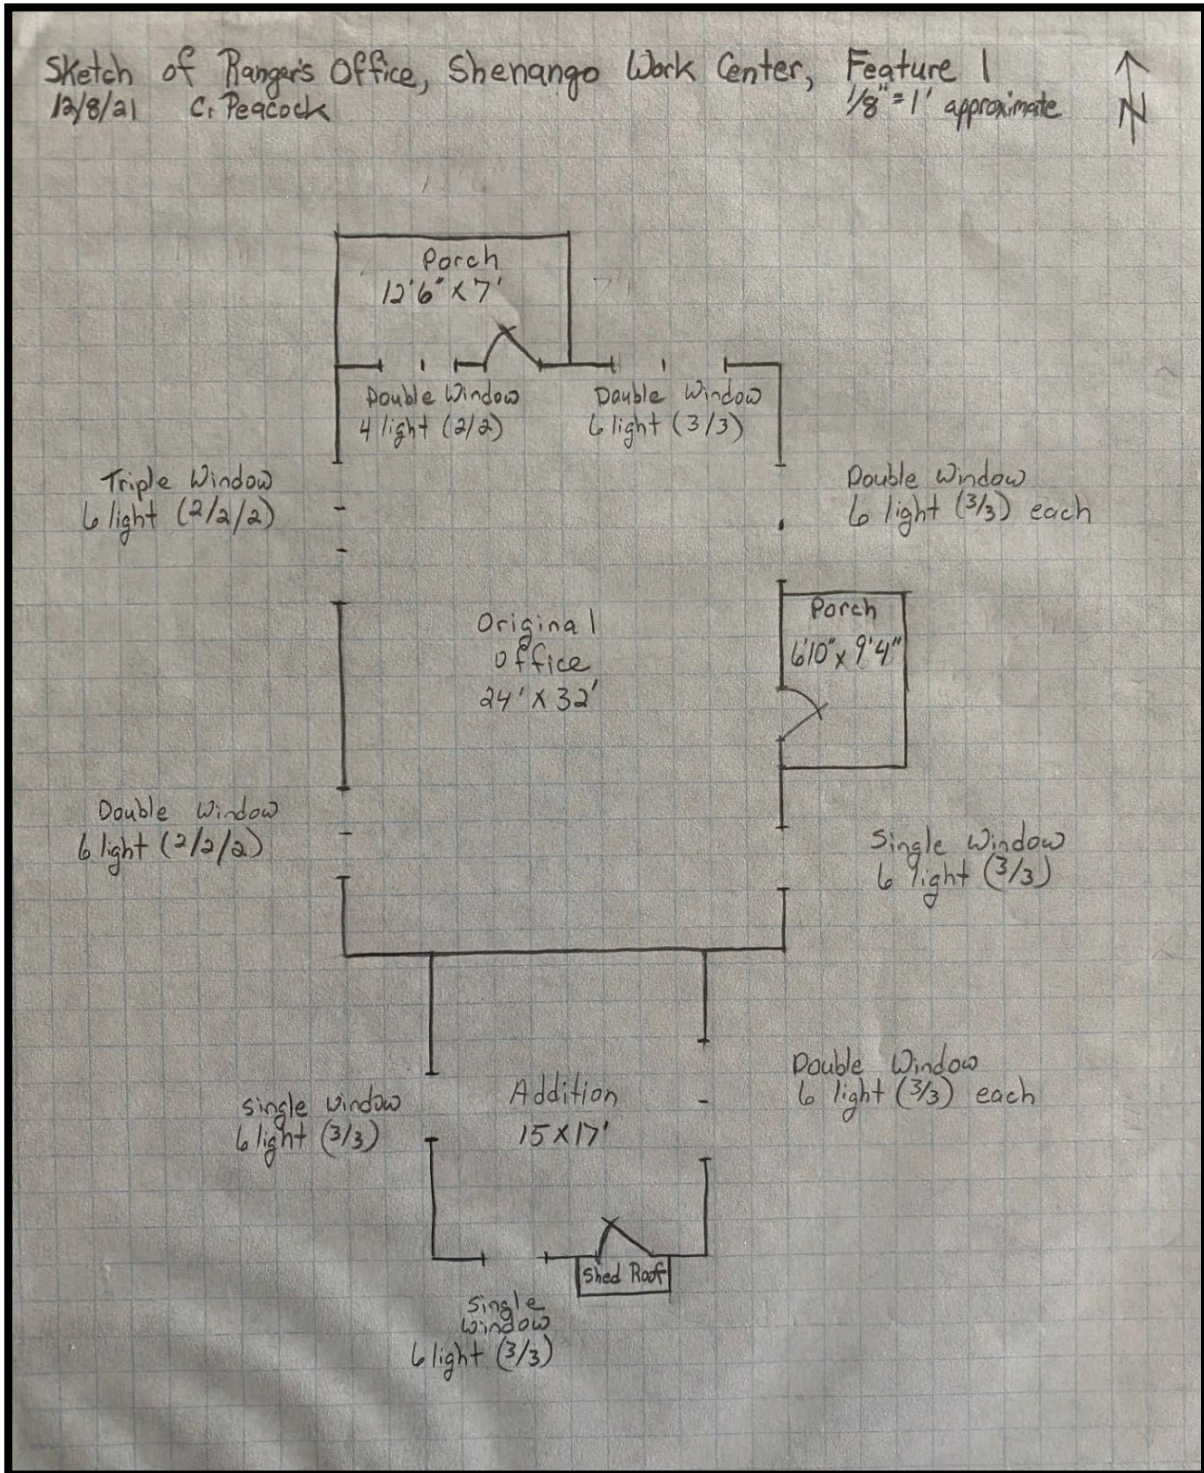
Sketch of Ranger's Office, Shenango Work Center, Feature 1
12/8/21 C. Peacock
1/8" = 1' approximate
N

Porch
12'6" x 7'

Double Window
4 light (2/2)

Double Window
6 light (3/3)

Triple Window
6 light (2/2/2)

Double Window
6 light (3/3) each

Porch
6'10" x 9'4"

Original
office
24' x 32'

Double Window
6 light (2/2/2)

Single Window
6 light (3/3)

Double Window
6 light (3/3) each

Single Window
6 light (3/3)

Addition
15 x 17'

Shed Roof

Single
Window
6 light (3/3)